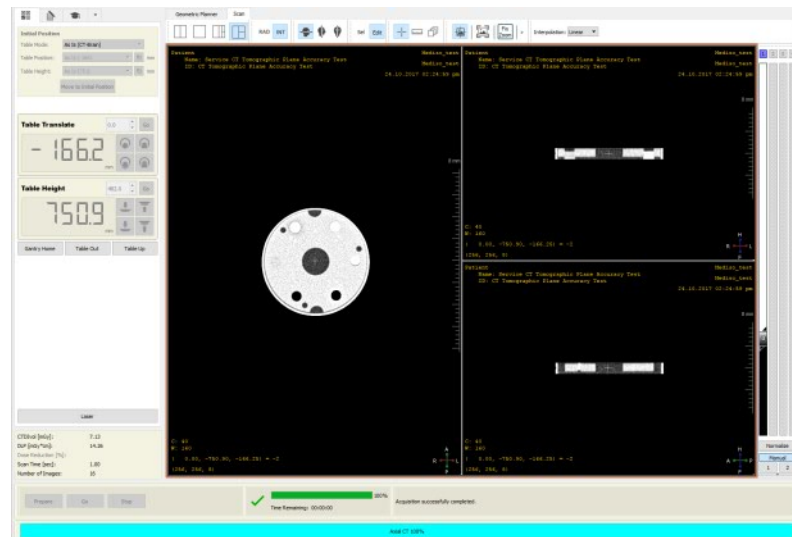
Geometric Planner Scan

Interpolation: Linear

Initial Position
Table Mode: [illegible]
Table Position: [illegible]
Table Height: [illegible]
Move to Initial Position

Table Translate
- 166.2
mm

Table Height
750.9
mm

Gantry Home Table Out Table Up

Laser

CTDIvol [mGy]: 7.13
DLP [mGy*cm]: 14.26
Dose Reduction [%]:
Scan Time [sec]: 1.00
Number of Images: 15

Prepare Go Stop

100%
Time Remaining: 00:00:00
Acquisition successfully completed.

Axial CT 100%

Patient
Name: Service CT Tomographic Plane Accuracy Test
ID: CT Tomographic Plane Accuracy Test
Medics_user
24.10.2017 02:24:59 pm

C: 40
W: 160
(256, 256, 0)

Patient
Name: Service CT Tomographic Plane Accuracy Test
ID: CT Tomographic Plane Accuracy Test
Medics_user
24.10.2017 02:24:59 pm

C: 40
W: 160
(256, 256, 0)

Patient
Name: Service CT Tomographic Plane Accuracy Test
ID: CT Tomographic Plane Accuracy Test
Medics_user
24.10.2017 02:24:59 pm

C: 40
W: 160
(256, 256, 0)

Normalize
Manual
1 2